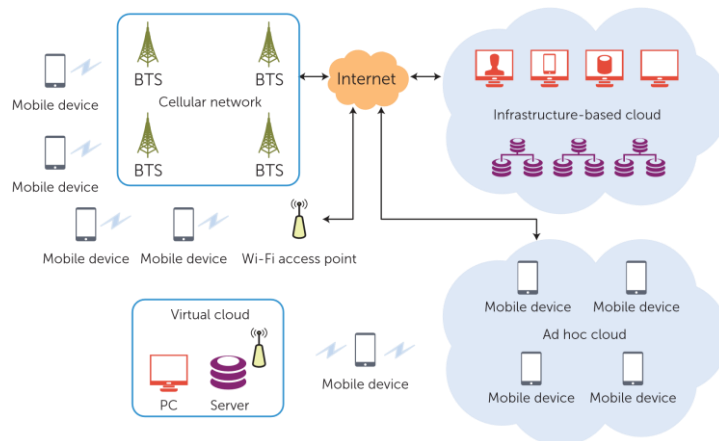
Mobile device

Mobile device

BTS BTS
Cellular network
BTS BTS

Internet

Infrastructure-based cloud

Mobile device Mobile device Wi-Fi access point

Virtual cloud
PC Server

Mobile device

Mobile device Mobile device
Ad hoc cloud
Mobile device Mobile device